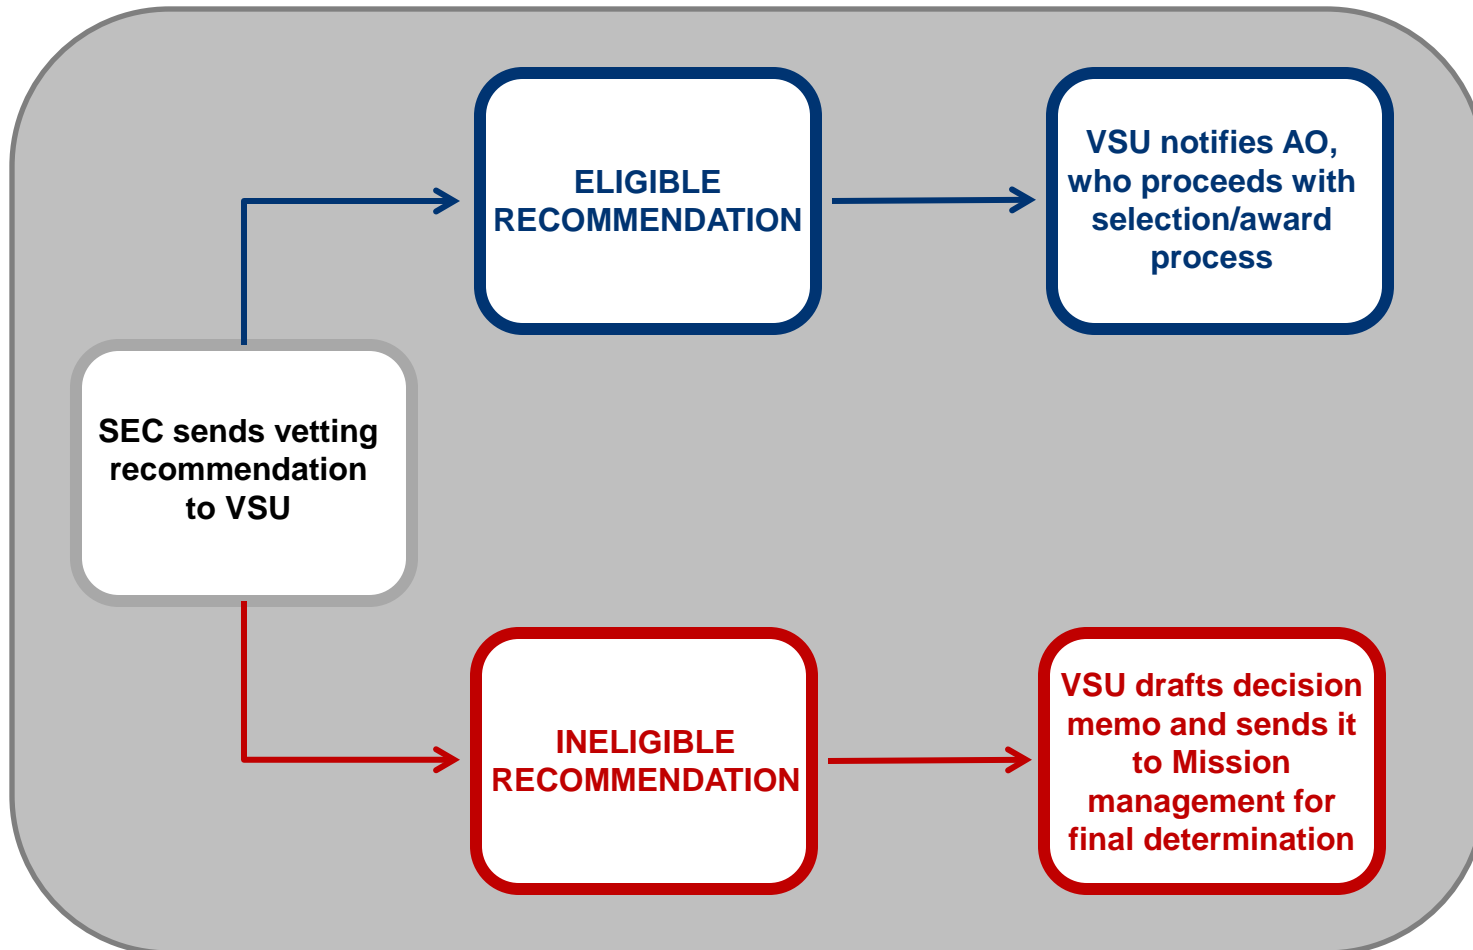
SEC sends vetting recommendation to VSU

ELIGIBLE RECOMMENDATION

VSU notifies AO, who proceeds with selection/award process

INELIGIBLE RECOMMENDATION

VSU drafts decision memo and sends it to Mission management for final determination